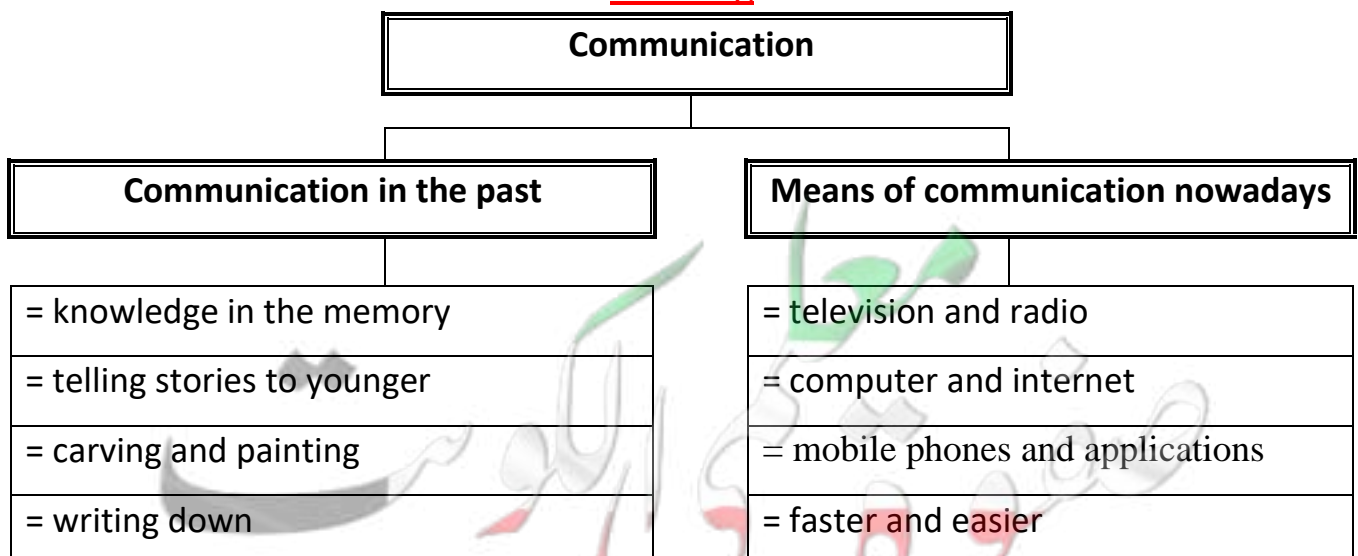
Communication

Communication in the past

Means of communication nowadays

= knowledge in the memory

= telling stories to younger

= carving and painting

= writing down

= television and radio

= computer and internet

= mobile phones and applications

= faster and easier